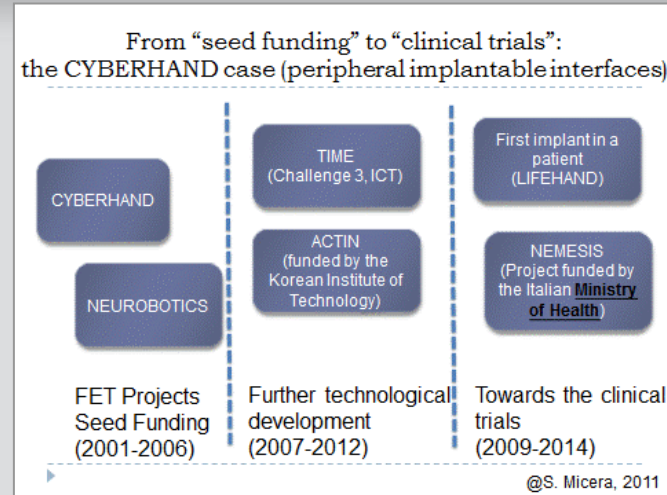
From “seed funding” to “clinical trials”: the CYBERHAND case (peripheral implantable interfaces)

CYBERHAND

NEUROBOTICS

FET Projects Seed Funding (2001-2006)

TIME (Challenge 3, ICT)

ACTIN (funded by the Korean Institute of Technology)

Further technological development (2007-2012)

First implant in a patient (LIFEHAND)

NEMESIS (Project funded by the Italian Ministry of Health)

Towards the clinical trials (2009-2014)

@S. Micera, 2011